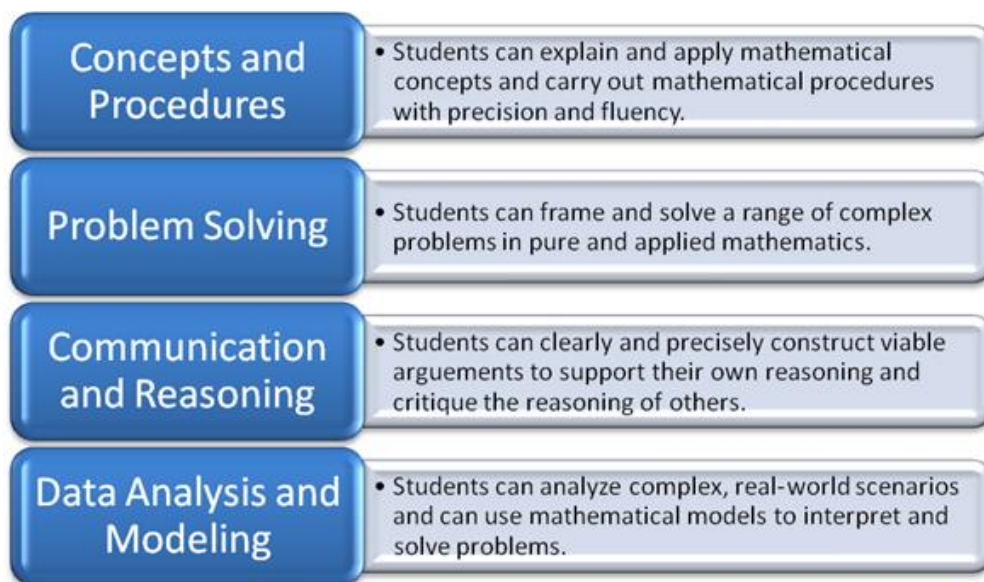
Concepts and Procedures

• Students can explain and apply mathematical concepts and carry out mathematical procedures with precision and fluency.

Problem Solving

• Students can frame and solve a range of complex problems in pure and applied mathematics.

Communication and Reasoning

• Students can clearly and precisely construct viable arguements to support their own reasoning and critique the reasoning of others.

Data Analysis and Modeling

• Students can analyze complex, real-world scenarios and can use mathematical models to interpret and solve problems.